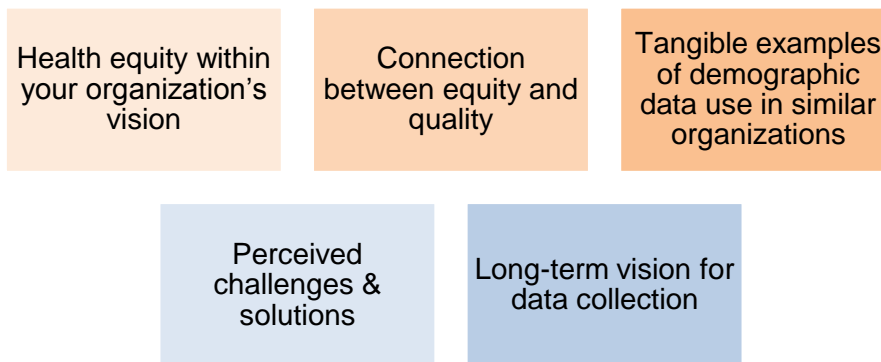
Health equity within your organization's vision

Connection between equity and quality

Tangible examples of demographic data use in similar organizations

Perceived challenges & solutions

Long-term vision for data collection